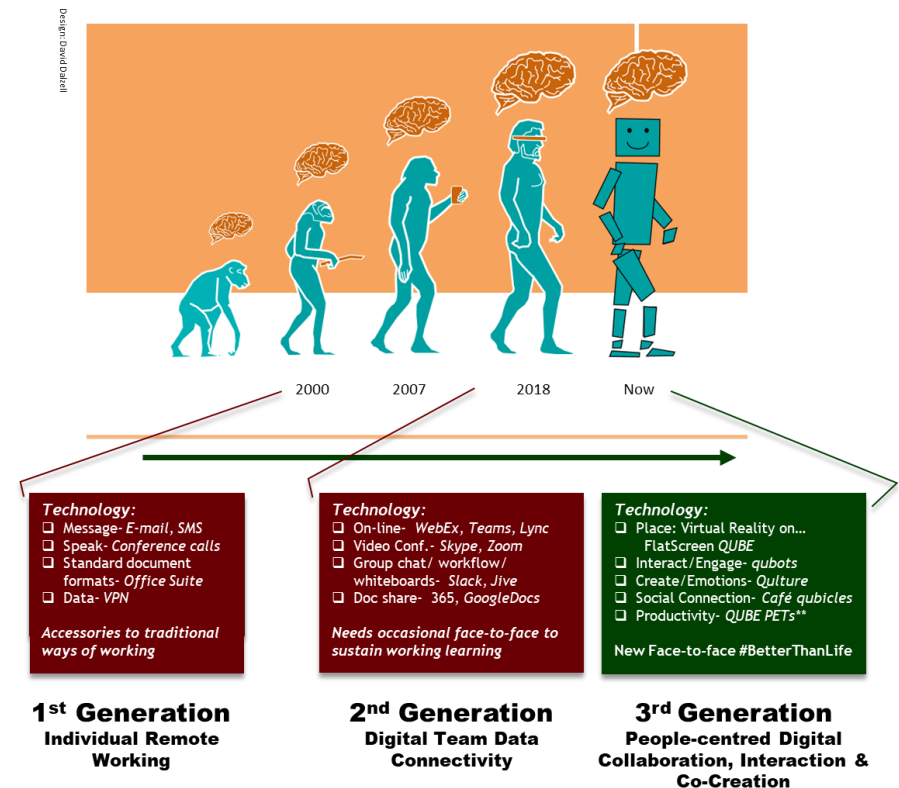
Design: David Dalzell

2000 2007 2018 Now

Technology:
❑ Message- E-mail, SMS
❑ Speak- Conference calls
❑ Standard document formats- Office Suite
❑ Data- VPN

Accessories to traditional ways of working

1$^{st}$ Generation
Individual Remote Working

Technology:
❑ On-line- WebEx, Teams, Lync
❑ Video Conf.- Skype, Zoom
❑ Group chat/ workflow/ whiteboards- Slack, Jive
❑ Doc share- 365, GoogleDocs

Needs occasional face-to-face to sustain working learning

2$^{nd}$ Generation
Digital Team Data Connectivity

Technology:
❑ Place: Virtual Reality on... FlatScreen QUBE
❑ Interact/Engage- qubots
❑ Create/Emotions- Qulture
❑ Social Connection- Café qubicles
❑ Productivity- QUBE PETs**

New Face-to-face #BetterThanLife

3$^{rd}$ Generation
People-centred Digital Collaboration, Interaction & Co-Creation